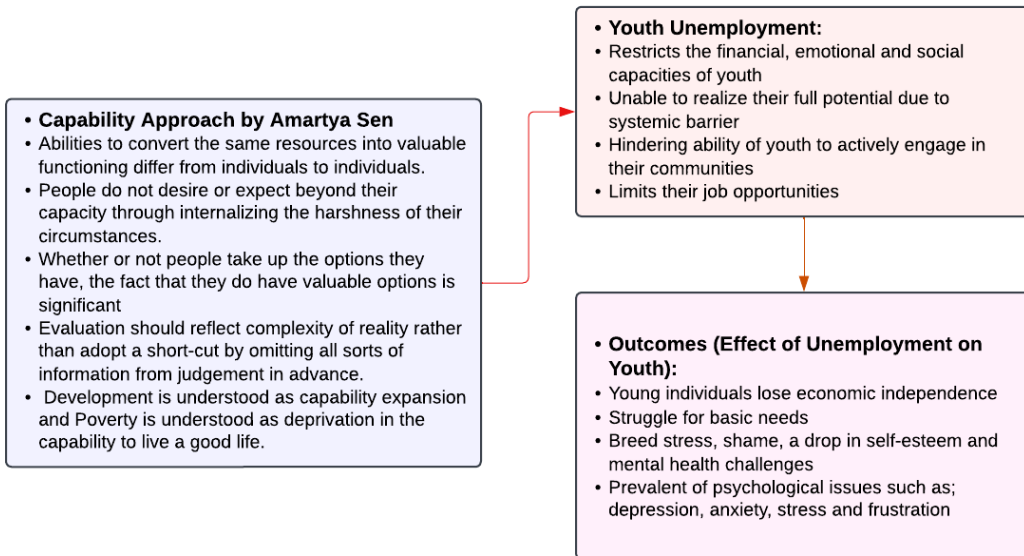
• Capability Approach by Amartya Sen
• Abilities to convert the same resources into valuable functioning differ from individuals to individuals.
• People do not desire or expect beyond their capacity through internalizing the harshness of their circumstances.
• Whether or not people take up the options they have, the fact that they do have valuable options is significant
• Evaluation should reflect complexity of reality rather than adopt a short-cut by omitting all sorts of information from judgement in advance.
• Development is understood as capability expansion and Poverty is understood as deprivation in the capability to live a good life.

• Youth Unemployment:
• Restricts the financial, emotional and social capacities of youth
• Unable to realize their full potential due to systemic barrier
• Hindering ability of youth to actively engage in their communities
• Limits their job opportunities

• Outcomes (Effect of Unemployment on Youth):
• Young individuals lose economic independence
• Struggle for basic needs
• Breed stress, shame, a drop in self-esteem and mental health challenges
• Prevalent of psychological issues such as; depression, anxiety, stress and frustration